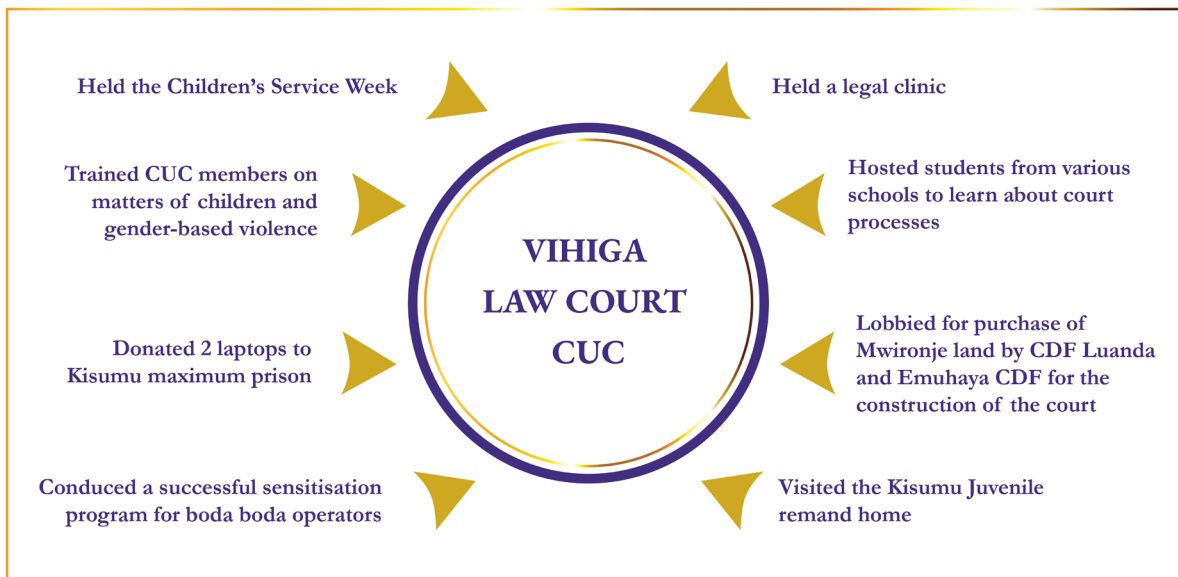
VIHIGA LAW COURT CUC

Held the Children's Service Week

Trained CUC members on matters of children and gender-based violence

Donated 2 laptops to Kisumu maximum prison

Conduced a successful sensitisation program for boda boda operators

Held a legal clinic

Hosted students from various schools to learn about court processes

Lobbied for purchase of Mwironje land by CDF Luanda and Emuhaya CDF for the construction of the court

Visited the Kisumu Juvenile remand home